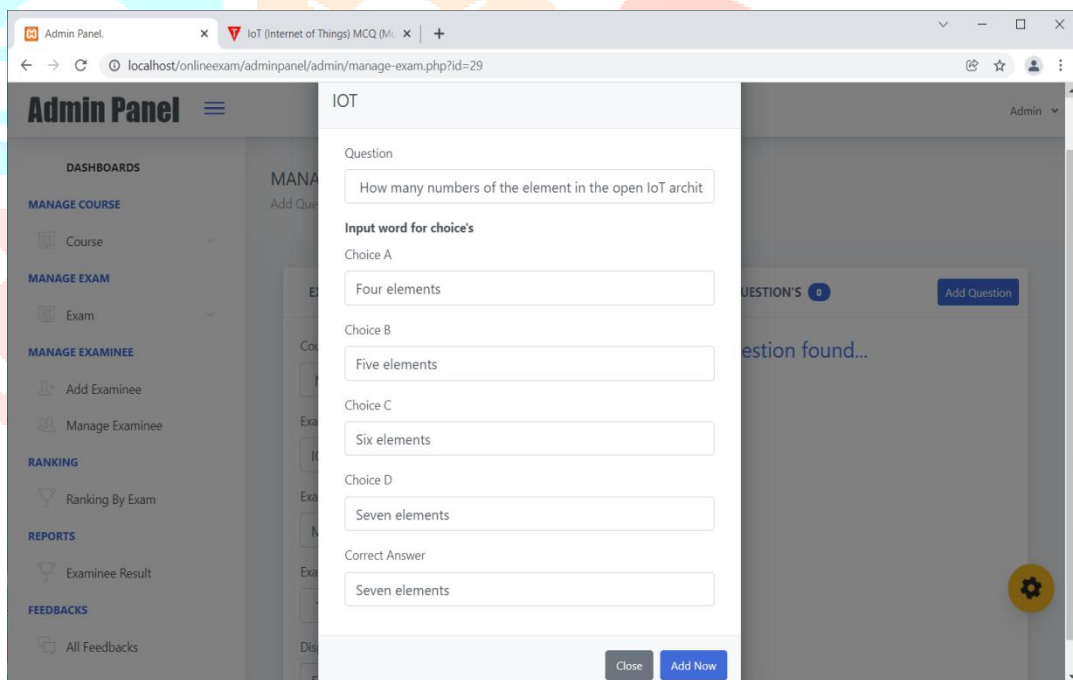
Admin Panel.

IoT (Internet of Things) MCQ (M

localhost/onlineexam/adminpanel/admin/manage-exam.php?id=29

Admin Panel

Admin

DASHBOARDS

MANAGE COURSE

Course

MANAGE EXAM

Exam

MANAGE EXAMINEE

Add Examinee

Manage Examinee

RANKING

Ranking By Exam

REPORTS

Examinee Result

FEEDBACKS

All Feedbacks

MANA

Add Que

E

UESTION'S 0

Add Question

estion found...

IOT

Question

How many numbers of the element in the open IoT archit

Input word for choice's

Choice A

Four elements

Choice B

Five elements

Choice C

Six elements

Choice D

Seven elements

Correct Answer

Seven elements

Close

Add Now